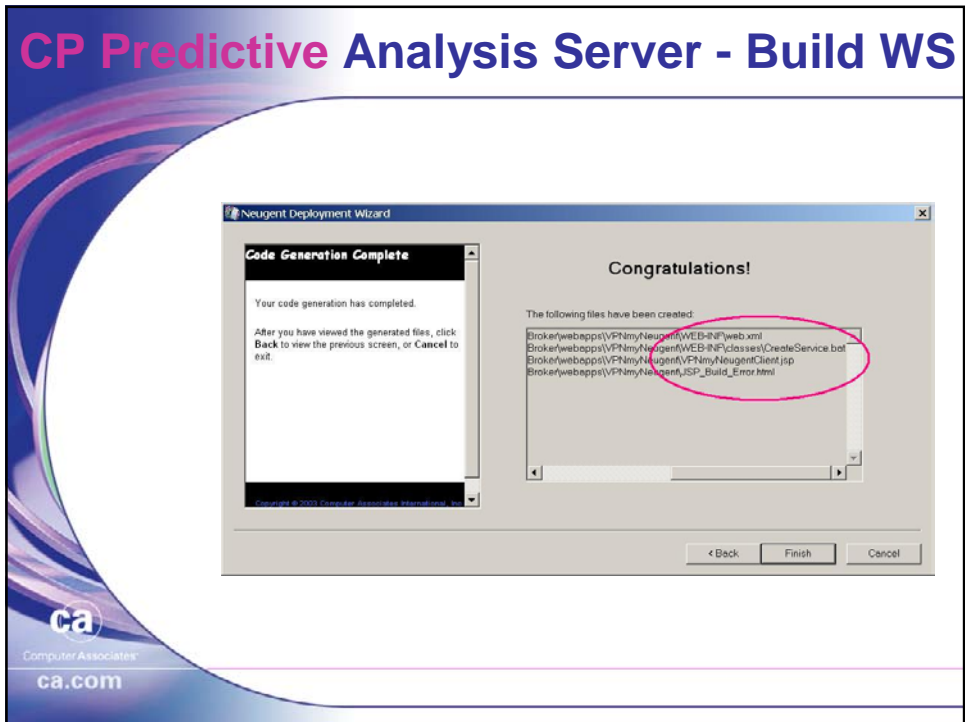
CP Predictive Analysis Server - Build WS

Neugent Deployment Wizard

Code Generation Complete

Your code generation has completed.

After you have viewed the generated files, click Back to view the previous screen, or Cancel to exit.

Copyright © 2003 Computer Associates International, Inc

Congratulations!

The following files have been created:

Broker\webapps\VPNmyNeugent\WEB-INF\web.xml
Broker\webapps\VPNmyNeugent\WEB-INF\classes\CreateService.bat
Broker\webapps\VPNmyNeugent\VPNmyNeugentClient.jsp
Broker\webapps\VPNmyNeugent\JSP_Build_Error.html

< Back
Finish
Cancel

ca
Computer Associates
ca.com